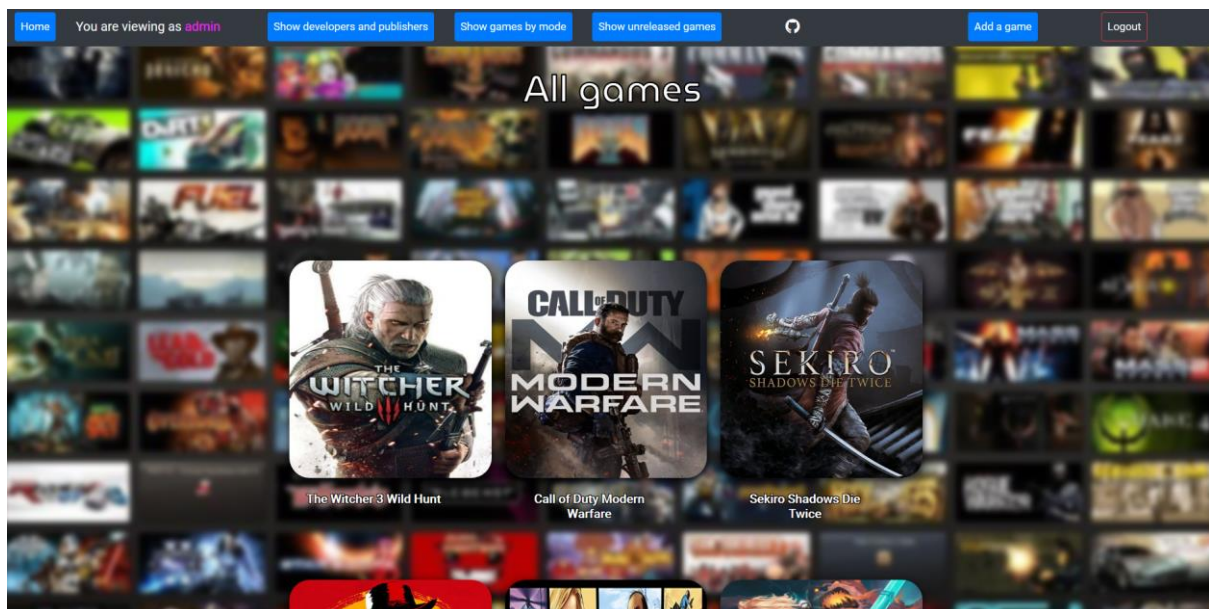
Home You are viewing as admin Show developers and publishers Show games by mode Show unreleased games Add a game Logout

All games

THE WITCHER WILD HUNT

CALL OF DUTY MODERN WARFARE

SEKIRO SHADOWS DIE TWICE

The Witcher 3 Wild Hunt

Call of Duty Modern Warfare

Sekiro Shadows Die Twice